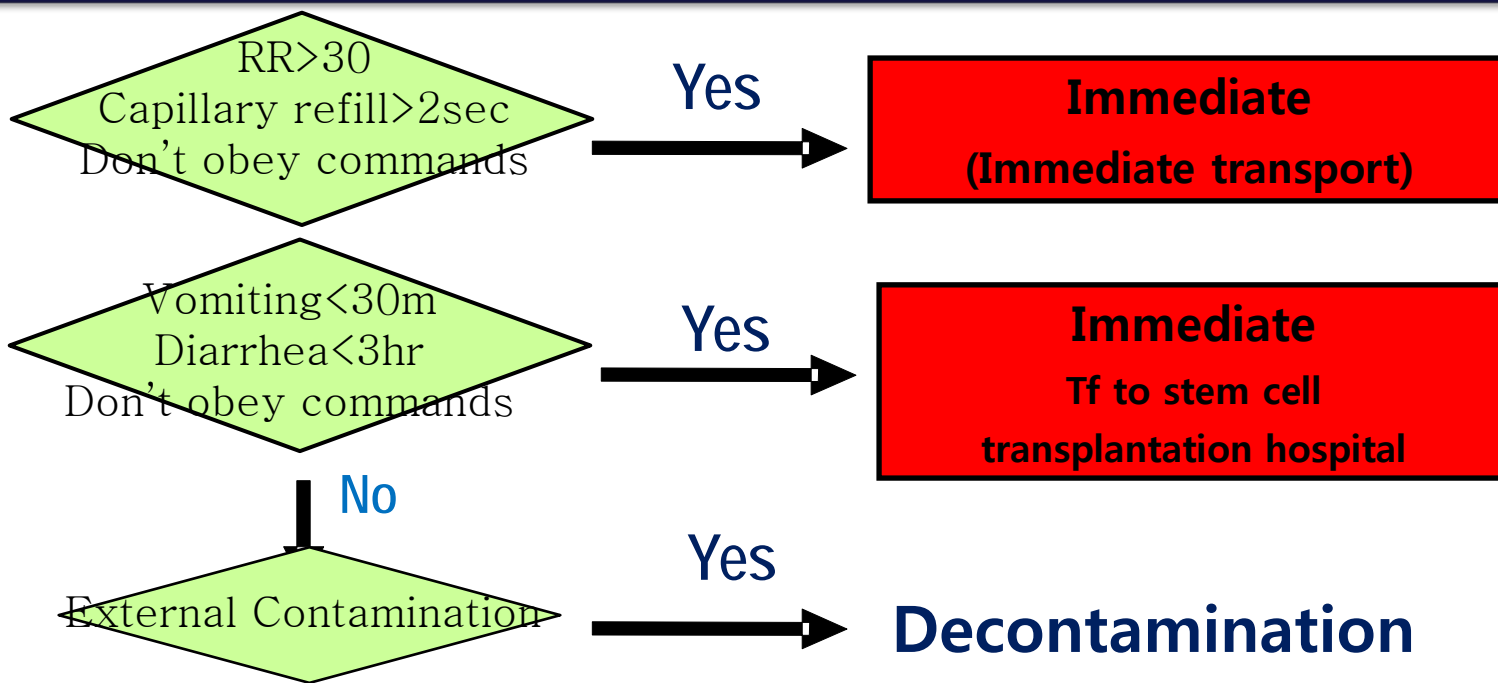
RR>30
Capillary refill>2sec
Don't obey commands

Yes

Immediate
(Immediate transport)

Vomiting<30m
Diarrhea<3hr
Don't obey commands

Yes

Immediate
Tf to stem cell transplantation hospital

No

External Contamination

Yes

Decontamination